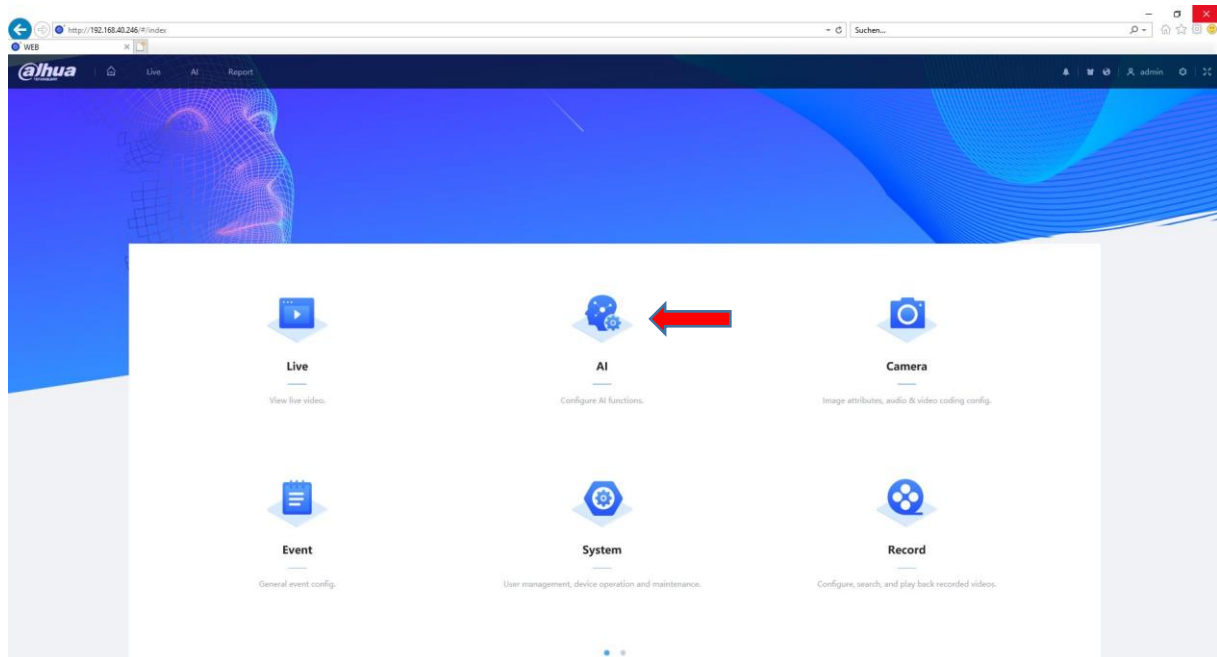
http://192.168.40.246/#/index
Suchen...
WEB
alhua
Live
AI
Report
admin

Live
View live video.

AI
Configure AI functions.

Camera
Image attributes, audio & video coding config.

Event
General event config.

System
User management, device operation and maintenance.

Record
Configure, search, and play back recorded videos.